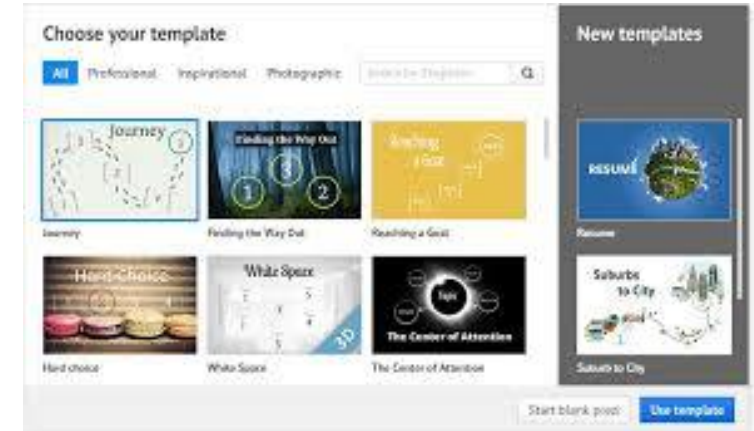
Choose your template

All Professional Inspirational Photographic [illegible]

Journey

1 2 3

Journey

Finding the Way Out

1 2 3

Finding the Way Out

Reaching a Goal

Reaching a Goal

Hard Choice

Hard choice

White Space

3D

White Space

Topic

The Center of Attention

The Center of Attention

New templates

RESUME

Resume

Suburbs to City

Suburb to City

Start blank prezi

Use template